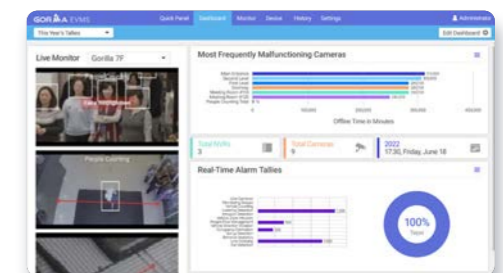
GORILLA EVMS

Quick Panel
Dashboard
Monitor
Device
History
Settings
Administrator

This Year's Tallies

Edit Dashboard

Live Monitor
Gorilla 7F

People Counting

Most Frequently Malfunctioning Cameras

Offline Time in Minutes

Total NVRs
3

Total Cameras
9

2022
17:30, Friday, June 18

Real-Time Alarm Tallies

100%